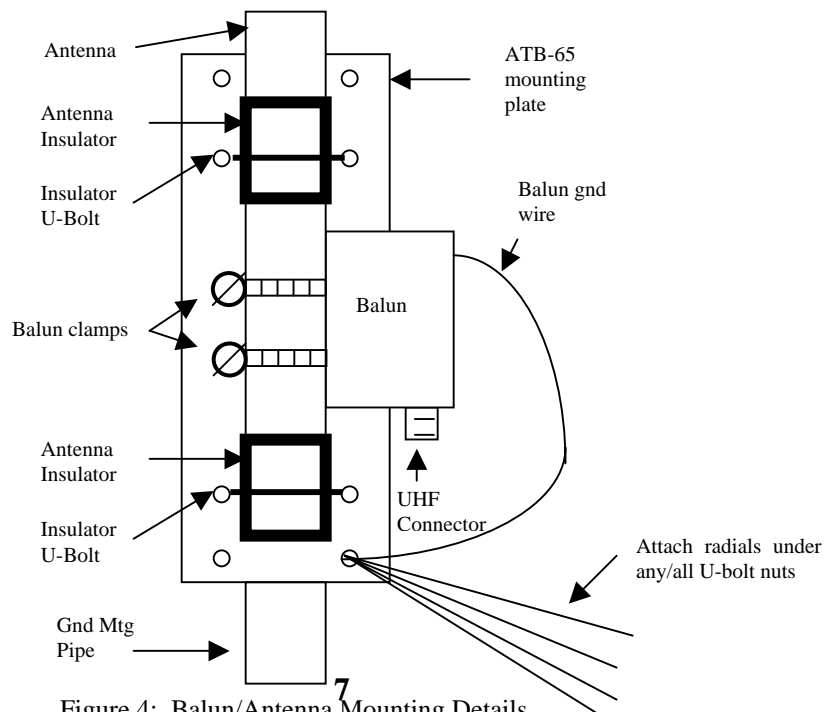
Antenna

ATB-65 mounting plate

Antenna Insulator

Insulator U-Bolt

Balun gnd wire

Balun

Balun clamps

Antenna Insulator

Insulator U-Bolt

UHF Connector

Attach radials under any/all U-bolt nuts

Gnd Mtg Pipe

Figure 4: Balun/Antenna Mounting Details

7